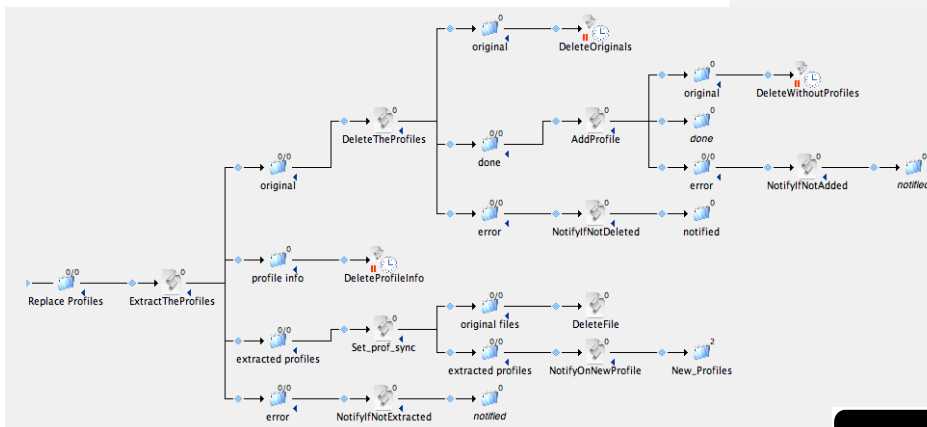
0/0
Replace Profiles

0
ExtractTheProfiles

0/0
original

0
DeleteTheProfiles

0
original

DeleteOriginals

0
done

0
AddProfile

0
original

DeleteWithoutProfiles

0
done

0
error

0
NotifyIfNotAdded

0
notified

0
error

0
NotifyIfNotDeleted

0
notified

0
profile info

DeleteProfileInfo

0/0
extracted profiles

0
Set_prof_sync

0/0
original files

DeleteFile

0/0
extracted profiles

0
NotifyOnNewProfile

2
New_Profiles

0/0
error

0
NotifyIfNotExtracted

0
notified